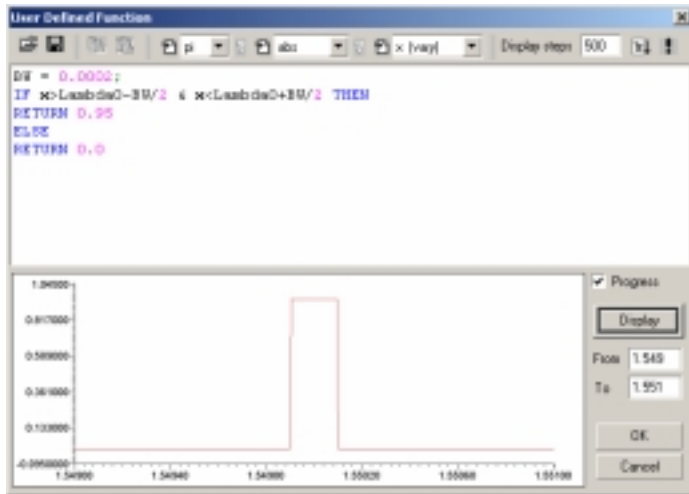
User Defined Function

pi abs x (vary) Display steps 500

BW = 0.0002;
IF x>Lambda0-BW/2 & x<Lambda0+BW/2 THEN
RETURN 0.95
ELSE
RETURN 0.0

1.045000
0.817000
0.589000
0.361000
0.133000
-0.0950000

1.54900 1.54940 1.54980 1.55020 1.55060 1.55100

Progress
Display
From 1.549
To 1.551
OK
Cancel